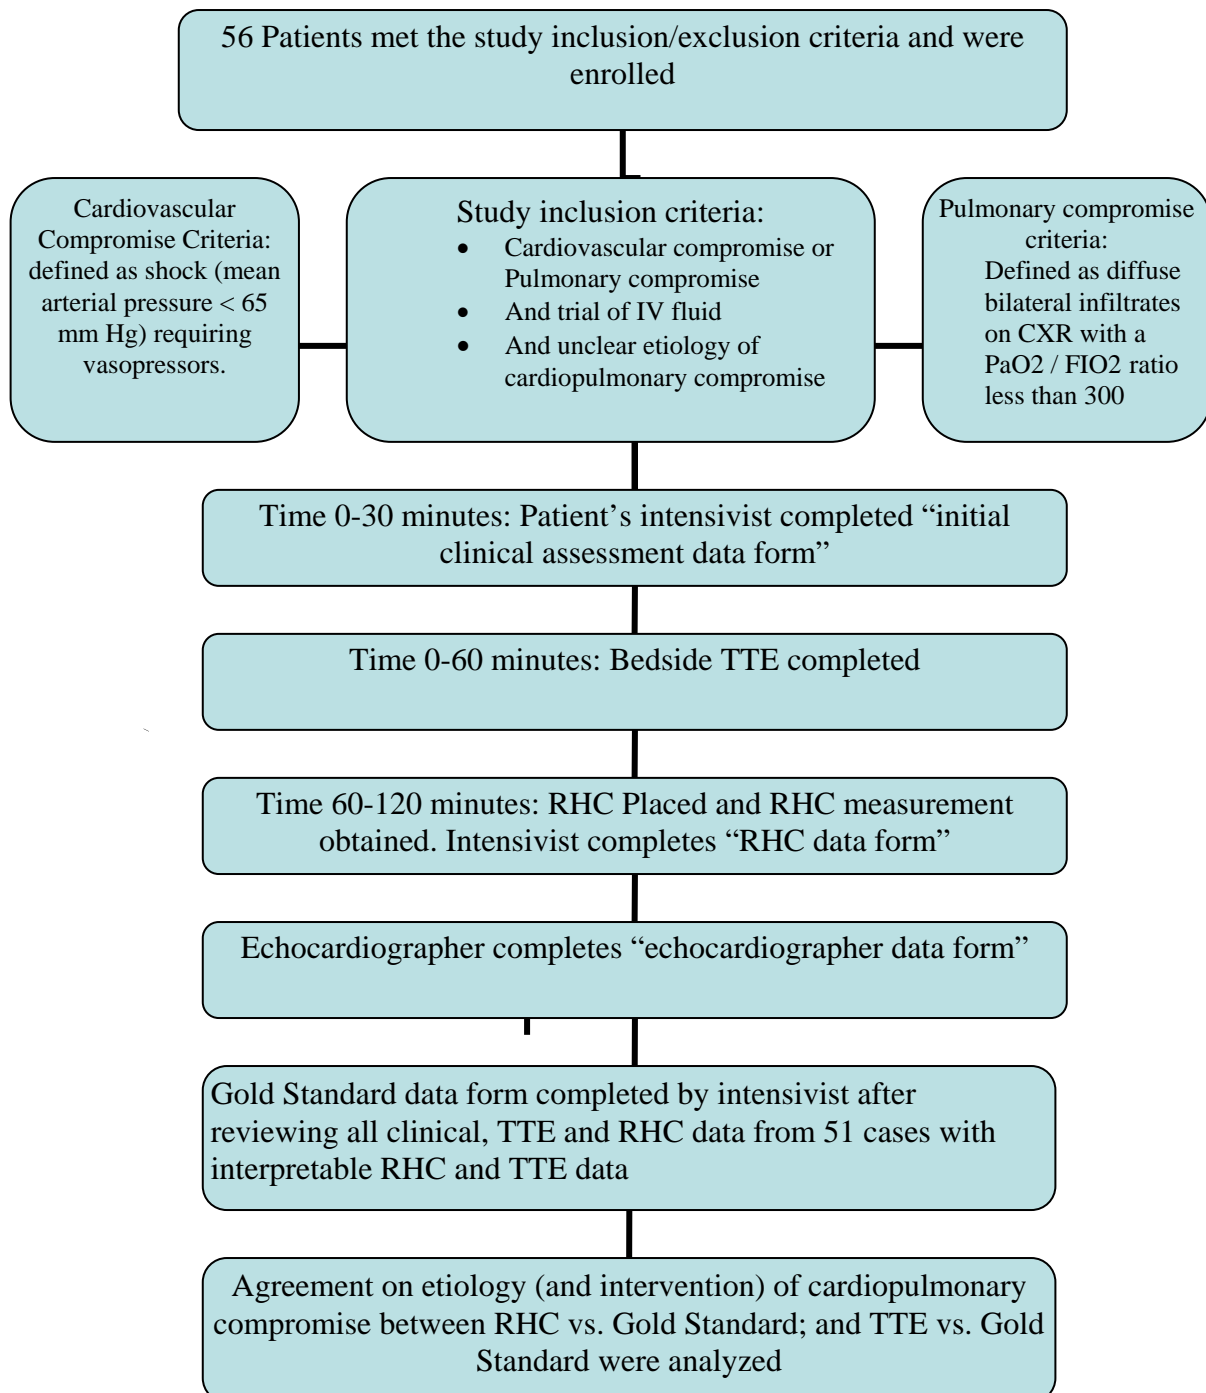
56 Patients met the study inclusion/exclusion criteria and were enrolled

Cardiovascular Compromise Criteria: defined as shock (mean arterial pressure < 65 mm Hg) requiring vasopressors.

Study inclusion criteria:
- Cardiovascular compromise or Pulmonary compromise
- And trial of IV fluid
- And unclear etiology of cardiopulmonary compromise

Pulmonary compromise criteria:
Defined as diffuse bilateral infiltrates on CXR with a PaO2 / FIO2 ratio less than 300

Time 0-30 minutes: Patient's intensivist completed "initial clinical assessment data form"

Time 0-60 minutes: Bedside TTE completed

Time 60-120 minutes: RHC Placed and RHC measurement obtained. Intensivist completes "RHC data form"

Echocardiographer completes "echocardiographer data form"

Gold Standard data form completed by intensivist after reviewing all clinical, TTE and RHC data from 51 cases with interpretable RHC and TTE data

Agreement on etiology (and intervention) of cardiopulmonary compromise between RHC vs. Gold Standard; and TTE vs. Gold Standard were analyzed